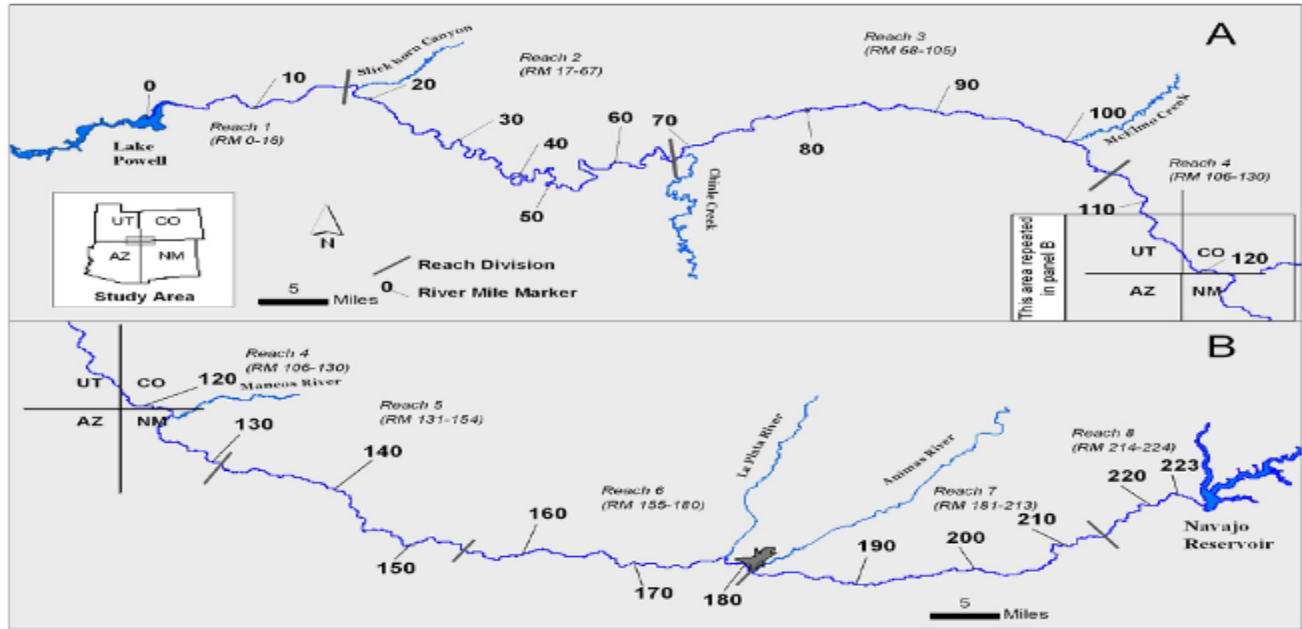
A

Reach 2
(RM 17-67)

Reach 3
(RM 68-105)

Slickhorn Canyon

0 10 20 30 40 50 60 70 80 90 100

Lake Powell

Reach 1
(RM 0-16)

Chinle Creek

McElmo Creek

Reach 4
(RM 106-130)

110

UT CO
AZ NM

Study Area

N

Reach Division

0 River Mile Marker

5 Miles

This area repeated in panel B

UT CO 120
AZ NM

B

UT CO 120
AZ NM

Reach 4
(RM 106-130)

Mancos River

Reach 5
(RM 131-154)

130 140 150 160 170 180 190 200 210 220 223

La Plata River

Animas River

Reach 6
(RM 155-180)

Reach 7
(RM 181-213)

Reach 8
(RM 214-224)

Navajo Reservoir

5 Miles